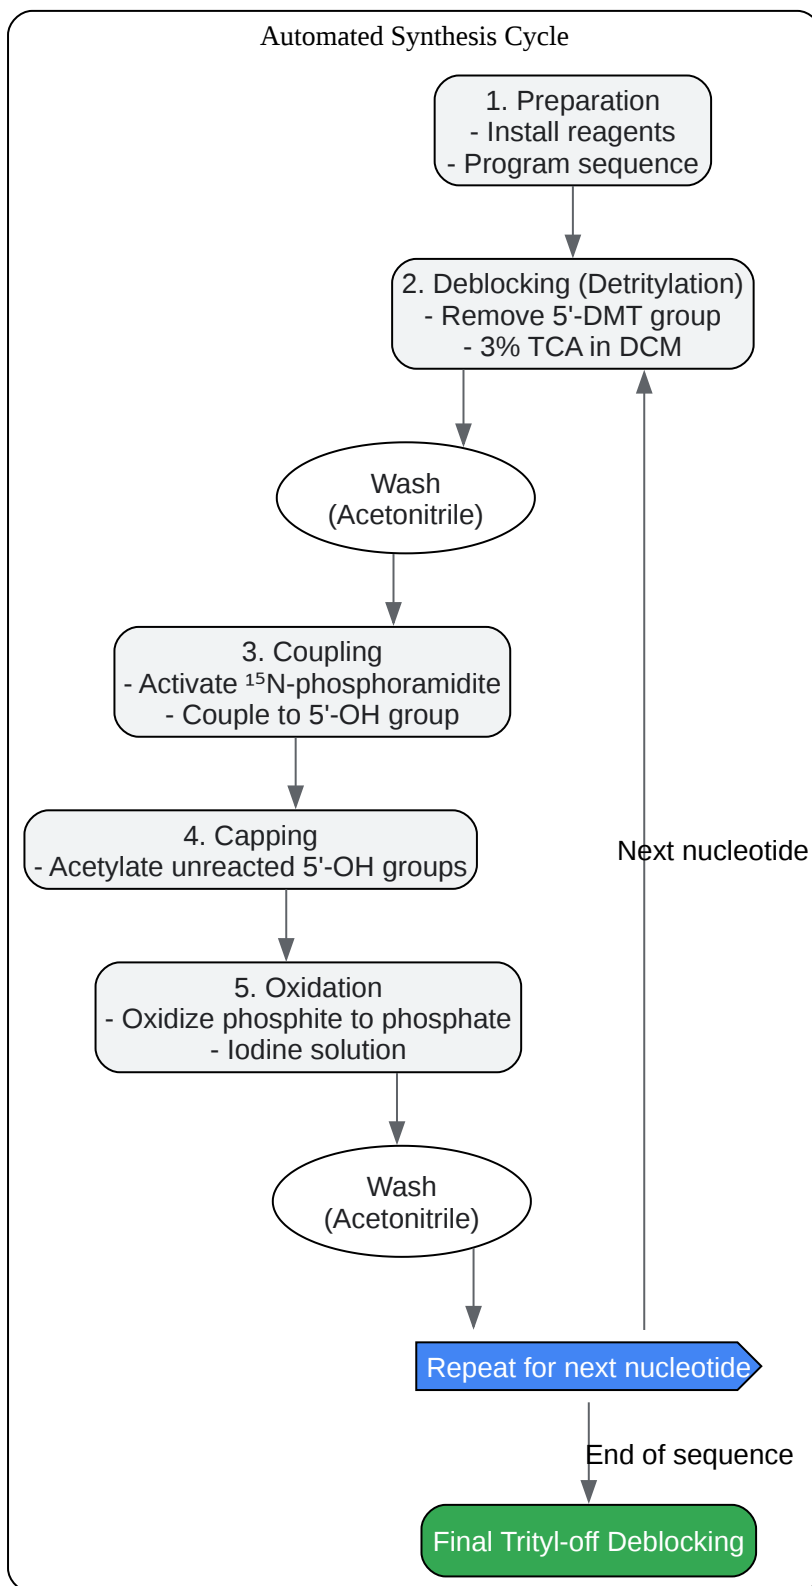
Automated Synthesis Cycle

1. Preparation
- Install reagents
- Program sequence

2. Deblocking (Detritylation)
- Remove 5'-DMT group
- 3% TCA in DCM

Wash
(Acetonitrile)

3. Coupling
- Activate $^{15}$N-phosphoramidite
- Couple to 5'-OH group

4. Capping
- Acetylate unreacted 5'-OH groups

5. Oxidation
- Oxidize phosphite to phosphate
- Iodine solution

Wash
(Acetonitrile)

Next nucleotide

Repeat for next nucleotide

End of sequence

Final Trityl-off Deblocking